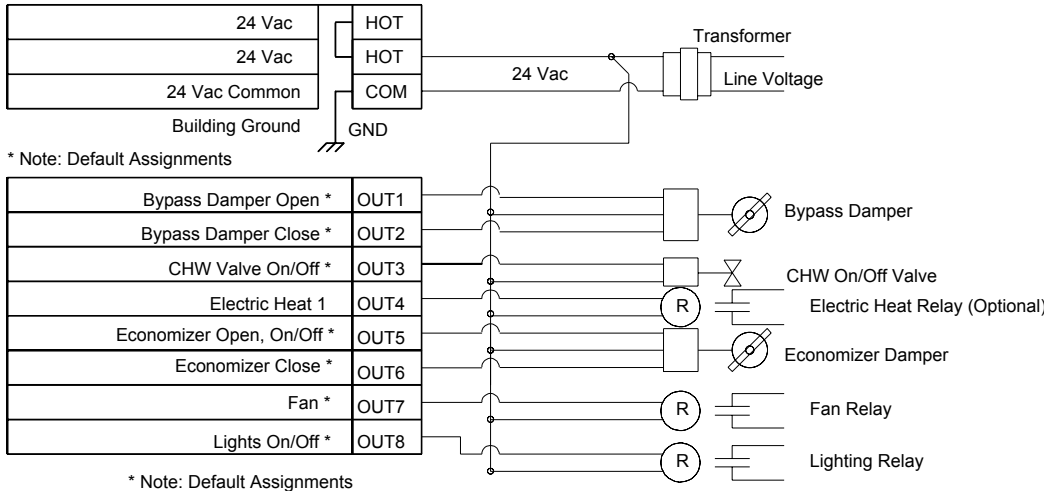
| 24 Vac | HOT |
|---|---|
| 24 Vac | HOT |
| 24 Vac Common | COM |

Building Ground

GND

Transformer

24 Vac

Line Voltage

* Note: Default Assignments

| Bypass Damper Open * | OUT1 |
|---|---|
| Bypass Damper Close * | OUT2 |
| CHW Valve On/Off * | OUT3 |
| Electric Heat 1 | OUT4 |
| Economizer Open, On/Off * | OUT5 |
| Economizer Close * | OUT6 |
| Fan * | OUT7 |
| Lights On/Off * | OUT8 |

Bypass Damper

CHW On/Off Valve

R

Electric Heat Relay (Optional)

Economizer Damper

R

Fan Relay

R

Lighting Relay

* Note: Default Assignments